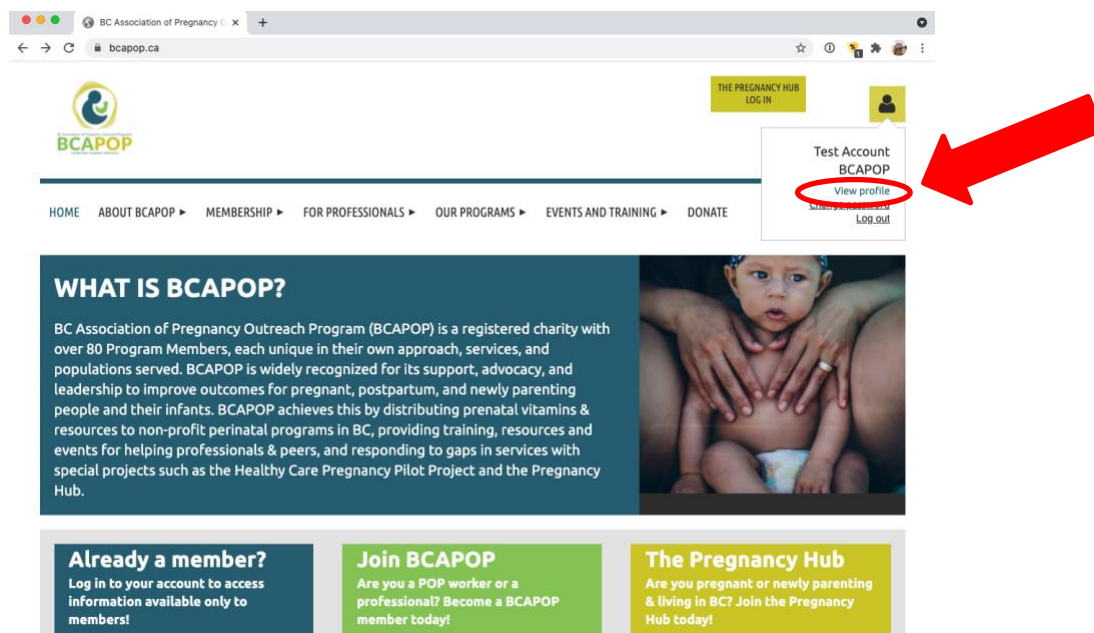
BC Association of Pregnancy O ×
+
bcapop.ca

BCAPOP

THE PREGNANCY HUB LOG IN

Test Account
BCAPOP
View profile
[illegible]
Log out

HOME ABOUT BCAPOP ▸ MEMBERSHIP ▸ FOR PROFESSIONALS ▸ OUR PROGRAMS ▸ EVENTS AND TRAINING ▸ DONATE

WHAT IS BCAPOP?

BC Association of Pregnancy Outreach Program (BCAPOP) is a registered charity with over 80 Program Members, each unique in their own approach, services, and populations served. BCAPOP is widely recognized for its support, advocacy, and leadership to improve outcomes for pregnant, postpartum, and newly parenting people and their infants. BCAPOP achieves this by distributing prenatal vitamins & resources to non-profit perinatal programs in BC, providing training, resources and events for helping professionals & peers, and responding to gaps in services with special projects such as the Healthy Care Pregnancy Pilot Project and the Pregnancy Hub.

Already a member?
Log in to your account to access information available only to members!

Join BCAPOP
Are you a POP worker or a professional? Become a BCAPOP member today!

The Pregnancy Hub
Are you pregnant or newly parenting & living in BC? Join the Pregnancy Hub today!